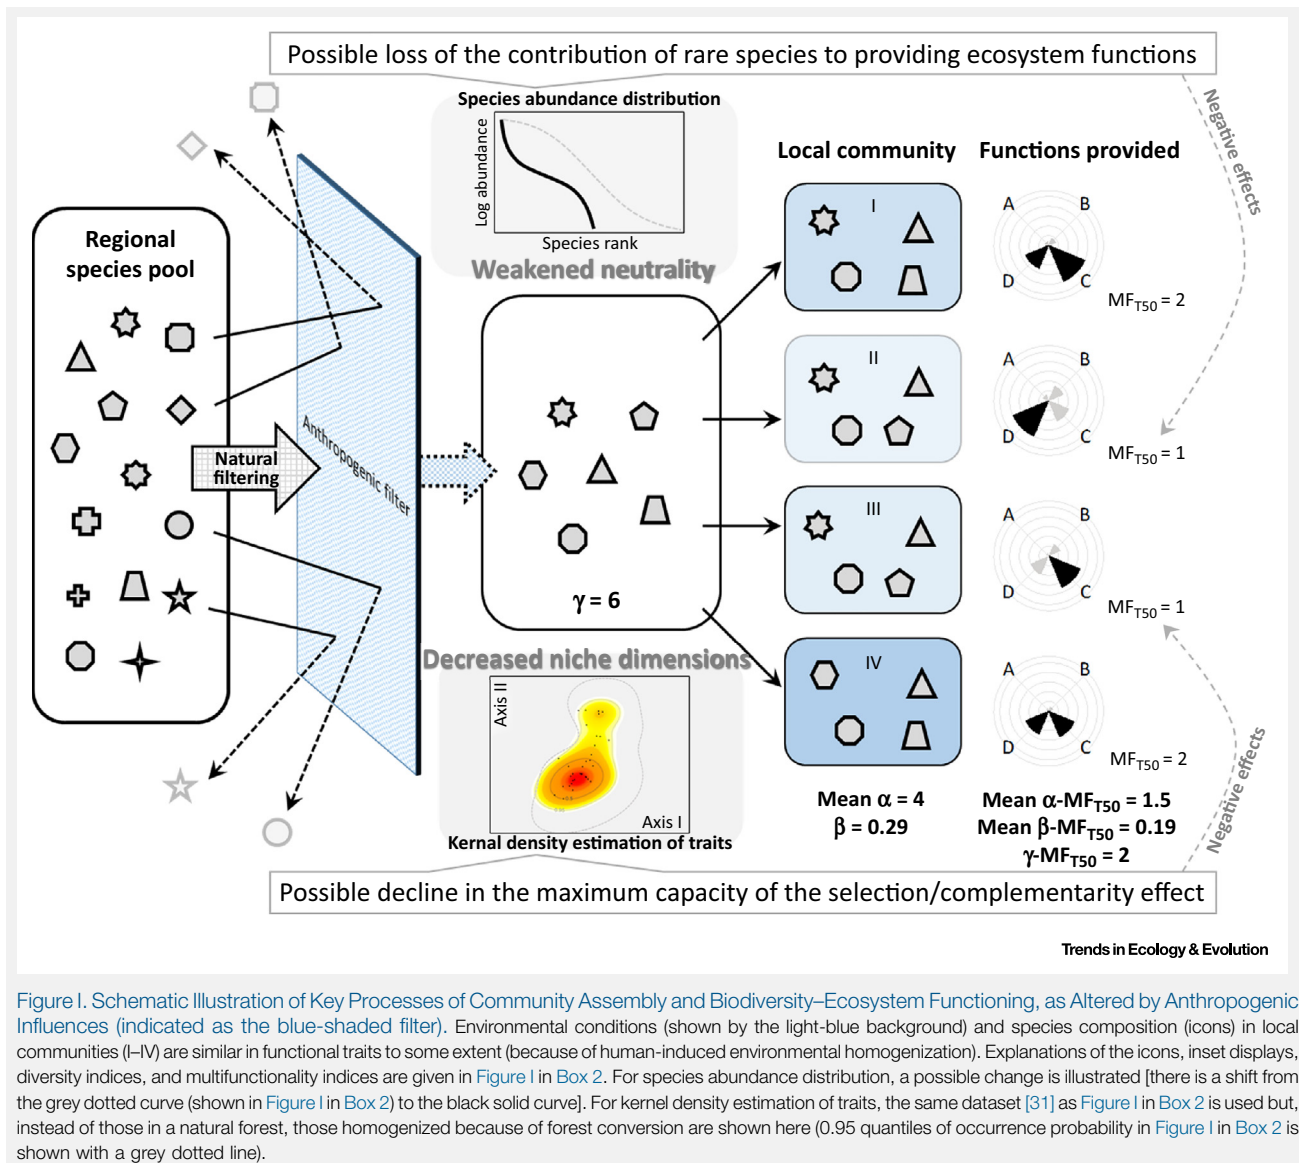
Possible loss of the contribution of rare species to providing ecosystem functions

Species abundance distribution

Log abundance

Species rank

Weakened neutrality

Local community

Functions provided

Negative effects

Regional species pool

Natural filtering

Anthropogenic filter

I

A B D C

$MF_{T50} = 2$

II

A B D C

$MF_{T50} = 1$

III

A B D C

$MF_{T50} = 1$

IV

A B D C

$MF_{T50} = 2$

$\gamma = 6$

Decreased niche dimensions

Axis II

Axis I

Kernal density estimation of traits

Mean $\alpha = 4$
$\beta = 0.29$

Mean $\alpha$-$MF_{T50} = 1.5$
Mean $\beta$-$MF_{T50} = 0.19$
$\gamma$-$MF_{T50} = 2$

Negative effects

Possible decline in the maximum capacity of the selection/complementarity effect

Trends in Ecology & Evolution

Figure I. Schematic Illustration of Key Processes of Community Assembly and Biodiversity–Ecosystem Functioning, as Altered by Anthropogenic Influences (indicated as the blue-shaded filter). Environmental conditions (shown by the light-blue background) and species composition (icons) in local communities (I–IV) are similar in functional traits to some extent (because of human-induced environmental homogenization). Explanations of the icons, inset displays, diversity indices, and multifunctionality indices are given in Figure I in Box 2. For species abundance distribution, a possible change is illustrated [there is a shift from the grey dotted curve (shown in Figure I in Box 2) to the black solid curve]. For kernel density estimation of traits, the same dataset [31] as Figure I in Box 2 is used but, instead of those in a natural forest, those homogenized because of forest conversion are shown here (0.95 quantiles of occurrence probability in Figure I in Box 2 is shown with a grey dotted line).